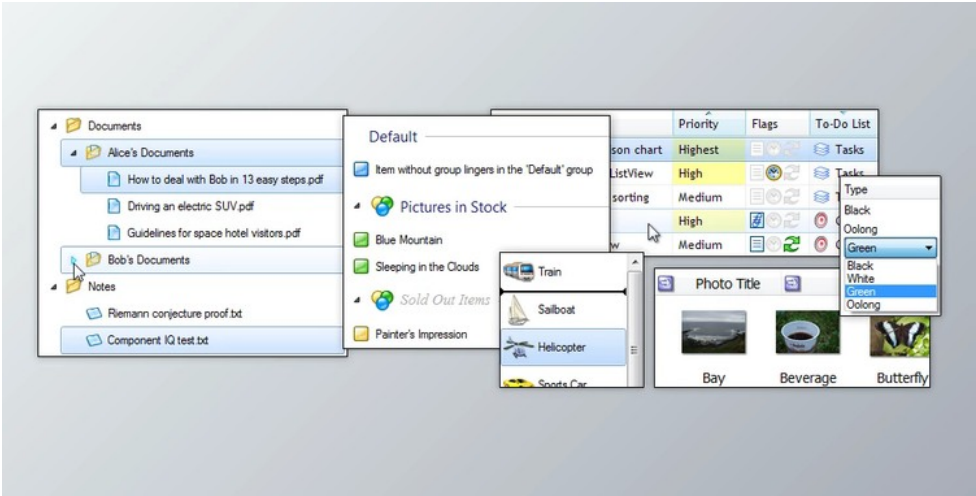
Documents
Alice's Documents
How to deal with Bob in 13 easy steps.pdf
Driving an electric SUV.pdf
Guidelines for space hotel visitors.pdf
Bob's Documents
Notes
Riemann conjecture proof.txt
Component IQ test.txt

Default
Item without group lingers in the 'Default' group
Pictures in Stock
Blue Mountain
Sleeping in the Clouds
Sold Out Items
Painter's Impression

Train
Sailboat
Helicopter
Sports Car

| | Priority | Flags | To-Do List |
|---|---|---|---|
| son chart | Highest | | Tasks |
| ListView | High | | Tasks |
| sorting | Medium | | T |
| | High | | |
| w | Medium | | |

Type
Black
Oolong
Green
Black
White
Green
Oolong

Photo Title
Bay
Beverage
Butterfly